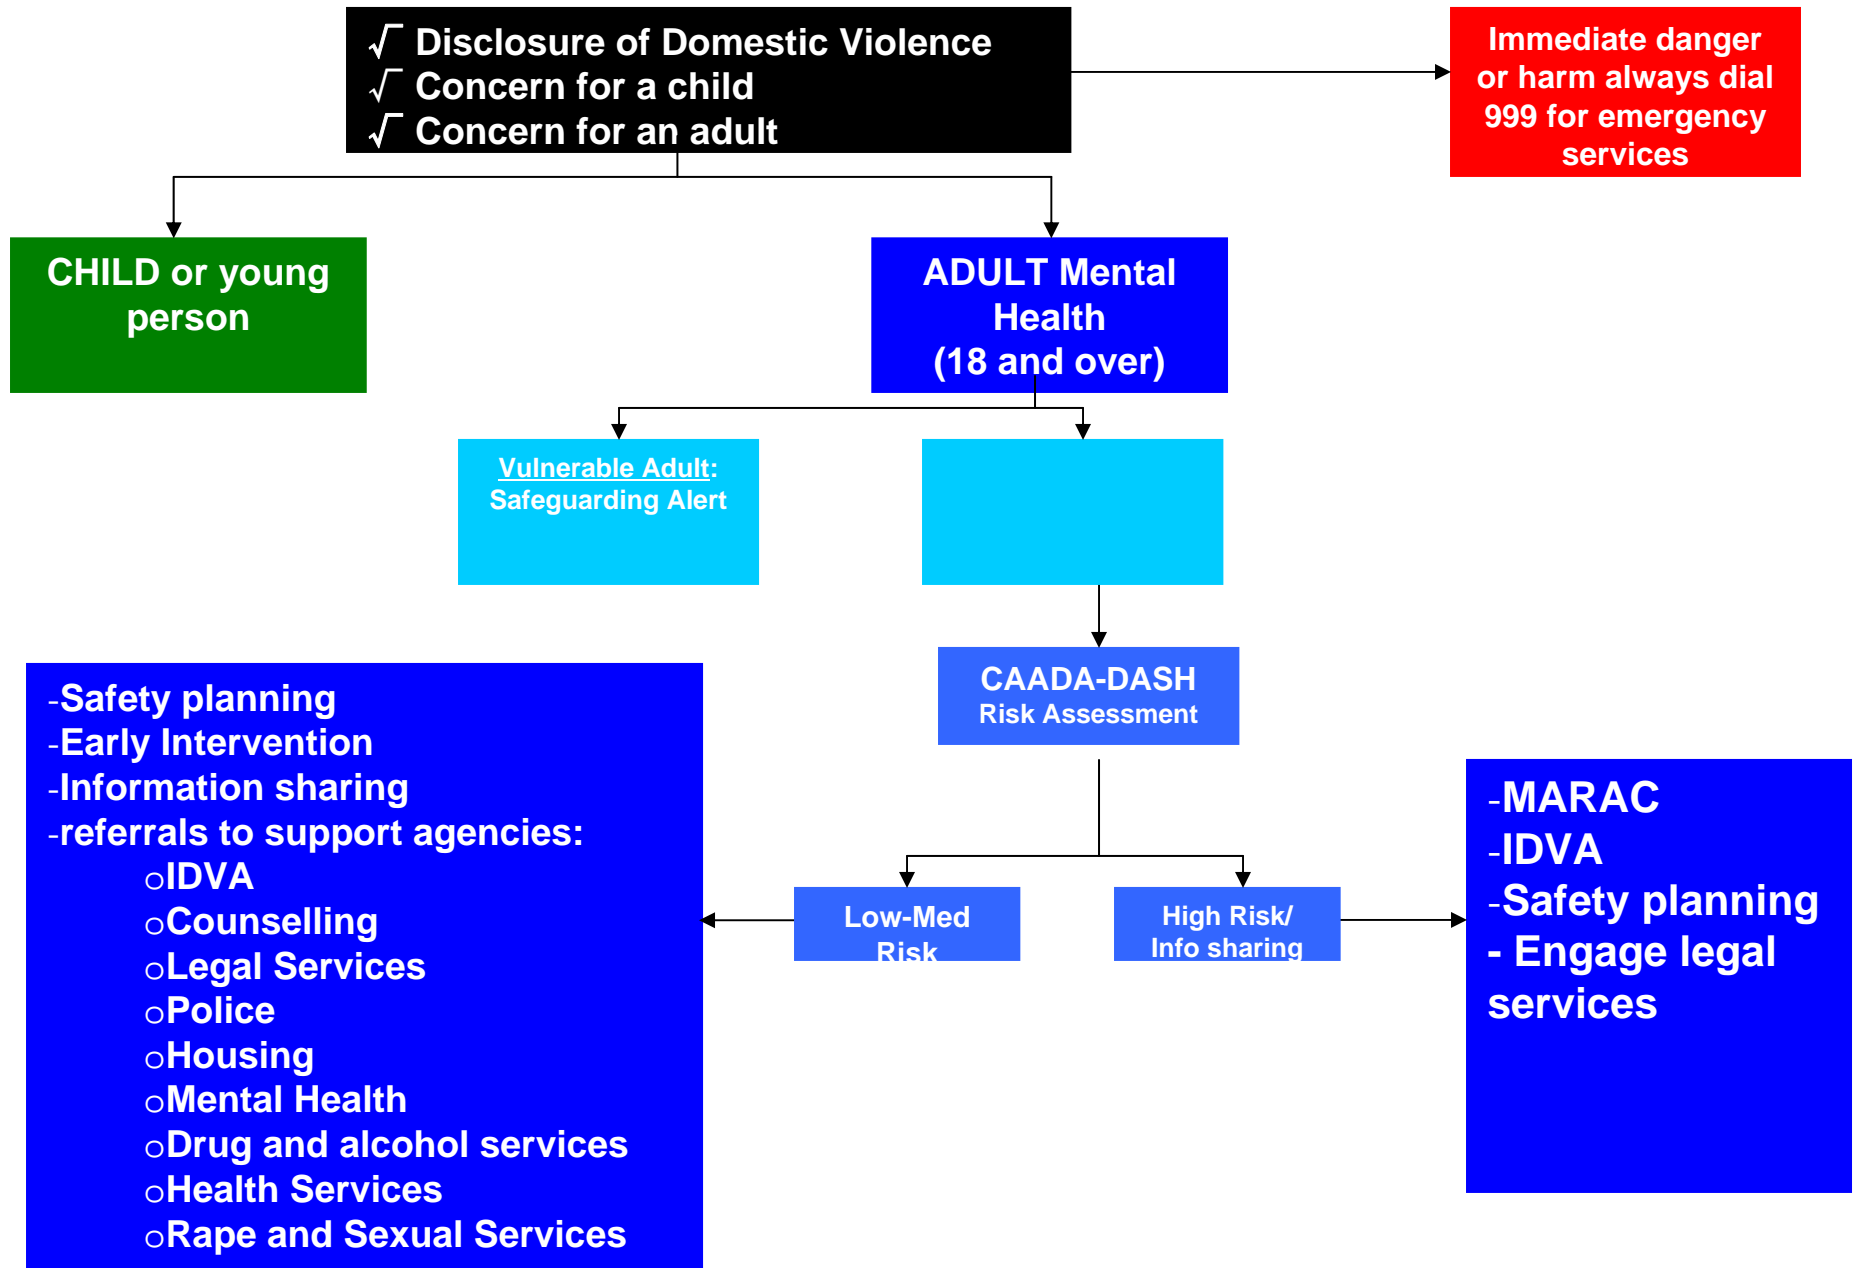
√ Disclosure of Domestic Violence
√ Concern for a child
√ Concern for an adult

Immediate danger or harm always dial 999 for emergency services

CHILD or young person

ADULT Mental Health
(18 and over)

Vulnerable Adult: Safeguarding Alert

CAADA-DASH
Risk Assessment

-Safety planning
-Early Intervention
-Information sharing
-referrals to support agencies:
oIDVA
oCounselling
oLegal Services
oPolice
oHousing
oMental Health
oDrug and alcohol services
oHealth Services
oRape and Sexual Services

Low-Med Risk

High Risk/ Info sharing

-MARAC
-IDVA
-Safety planning
- Engage legal services